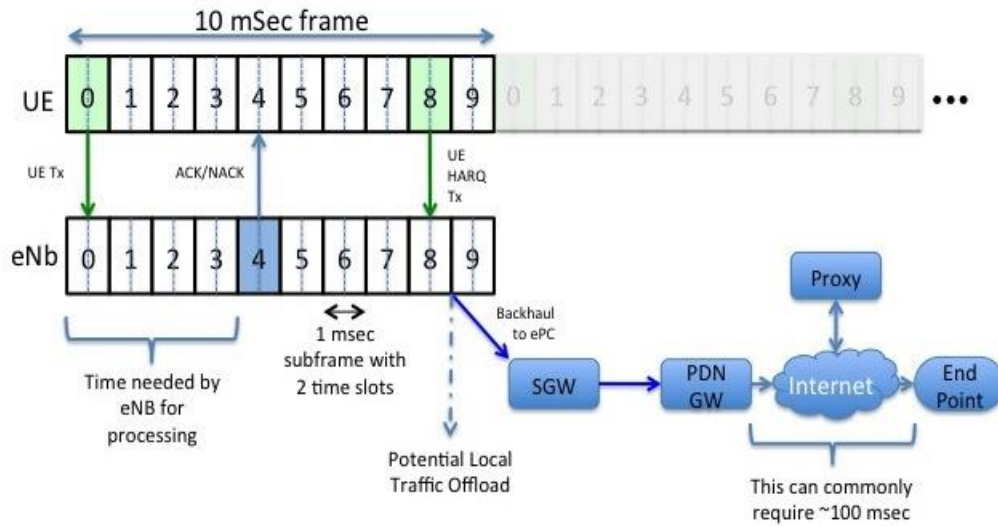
10 mSec frame

UE 0 1 2 3 4 5 6 7 8 9 0 1 2 3 4 5 6 7 8 9 •••

UE Tx

ACK/NACK

UE HARQ Tx

eNb 0 1 2 3 4 5 6 7 8 9

1 msec subframe with 2 time slots

Time needed by eNB for processing

Backhaul to ePC

SGW

PDN GW

Proxy

Internet

End Point

Potential Local Traffic Offload

This can commonly require ~100 msec